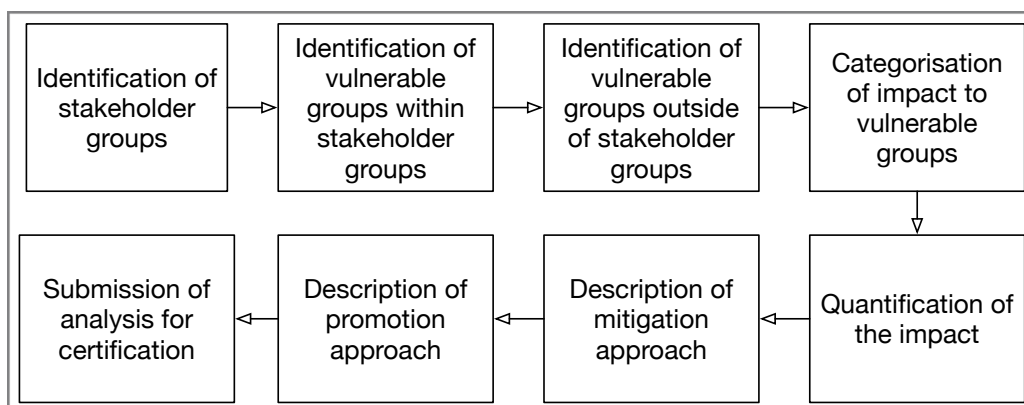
Identification of stakeholder groups

Identification of vulnerable groups within stakeholder groups

Identification of vulnerable groups outside of stakeholder groups

Categorisation of impact to vulnerable groups

Quantification of the impact

Description of mitigation approach

Description of promotion approach

Submission of analysis for certification